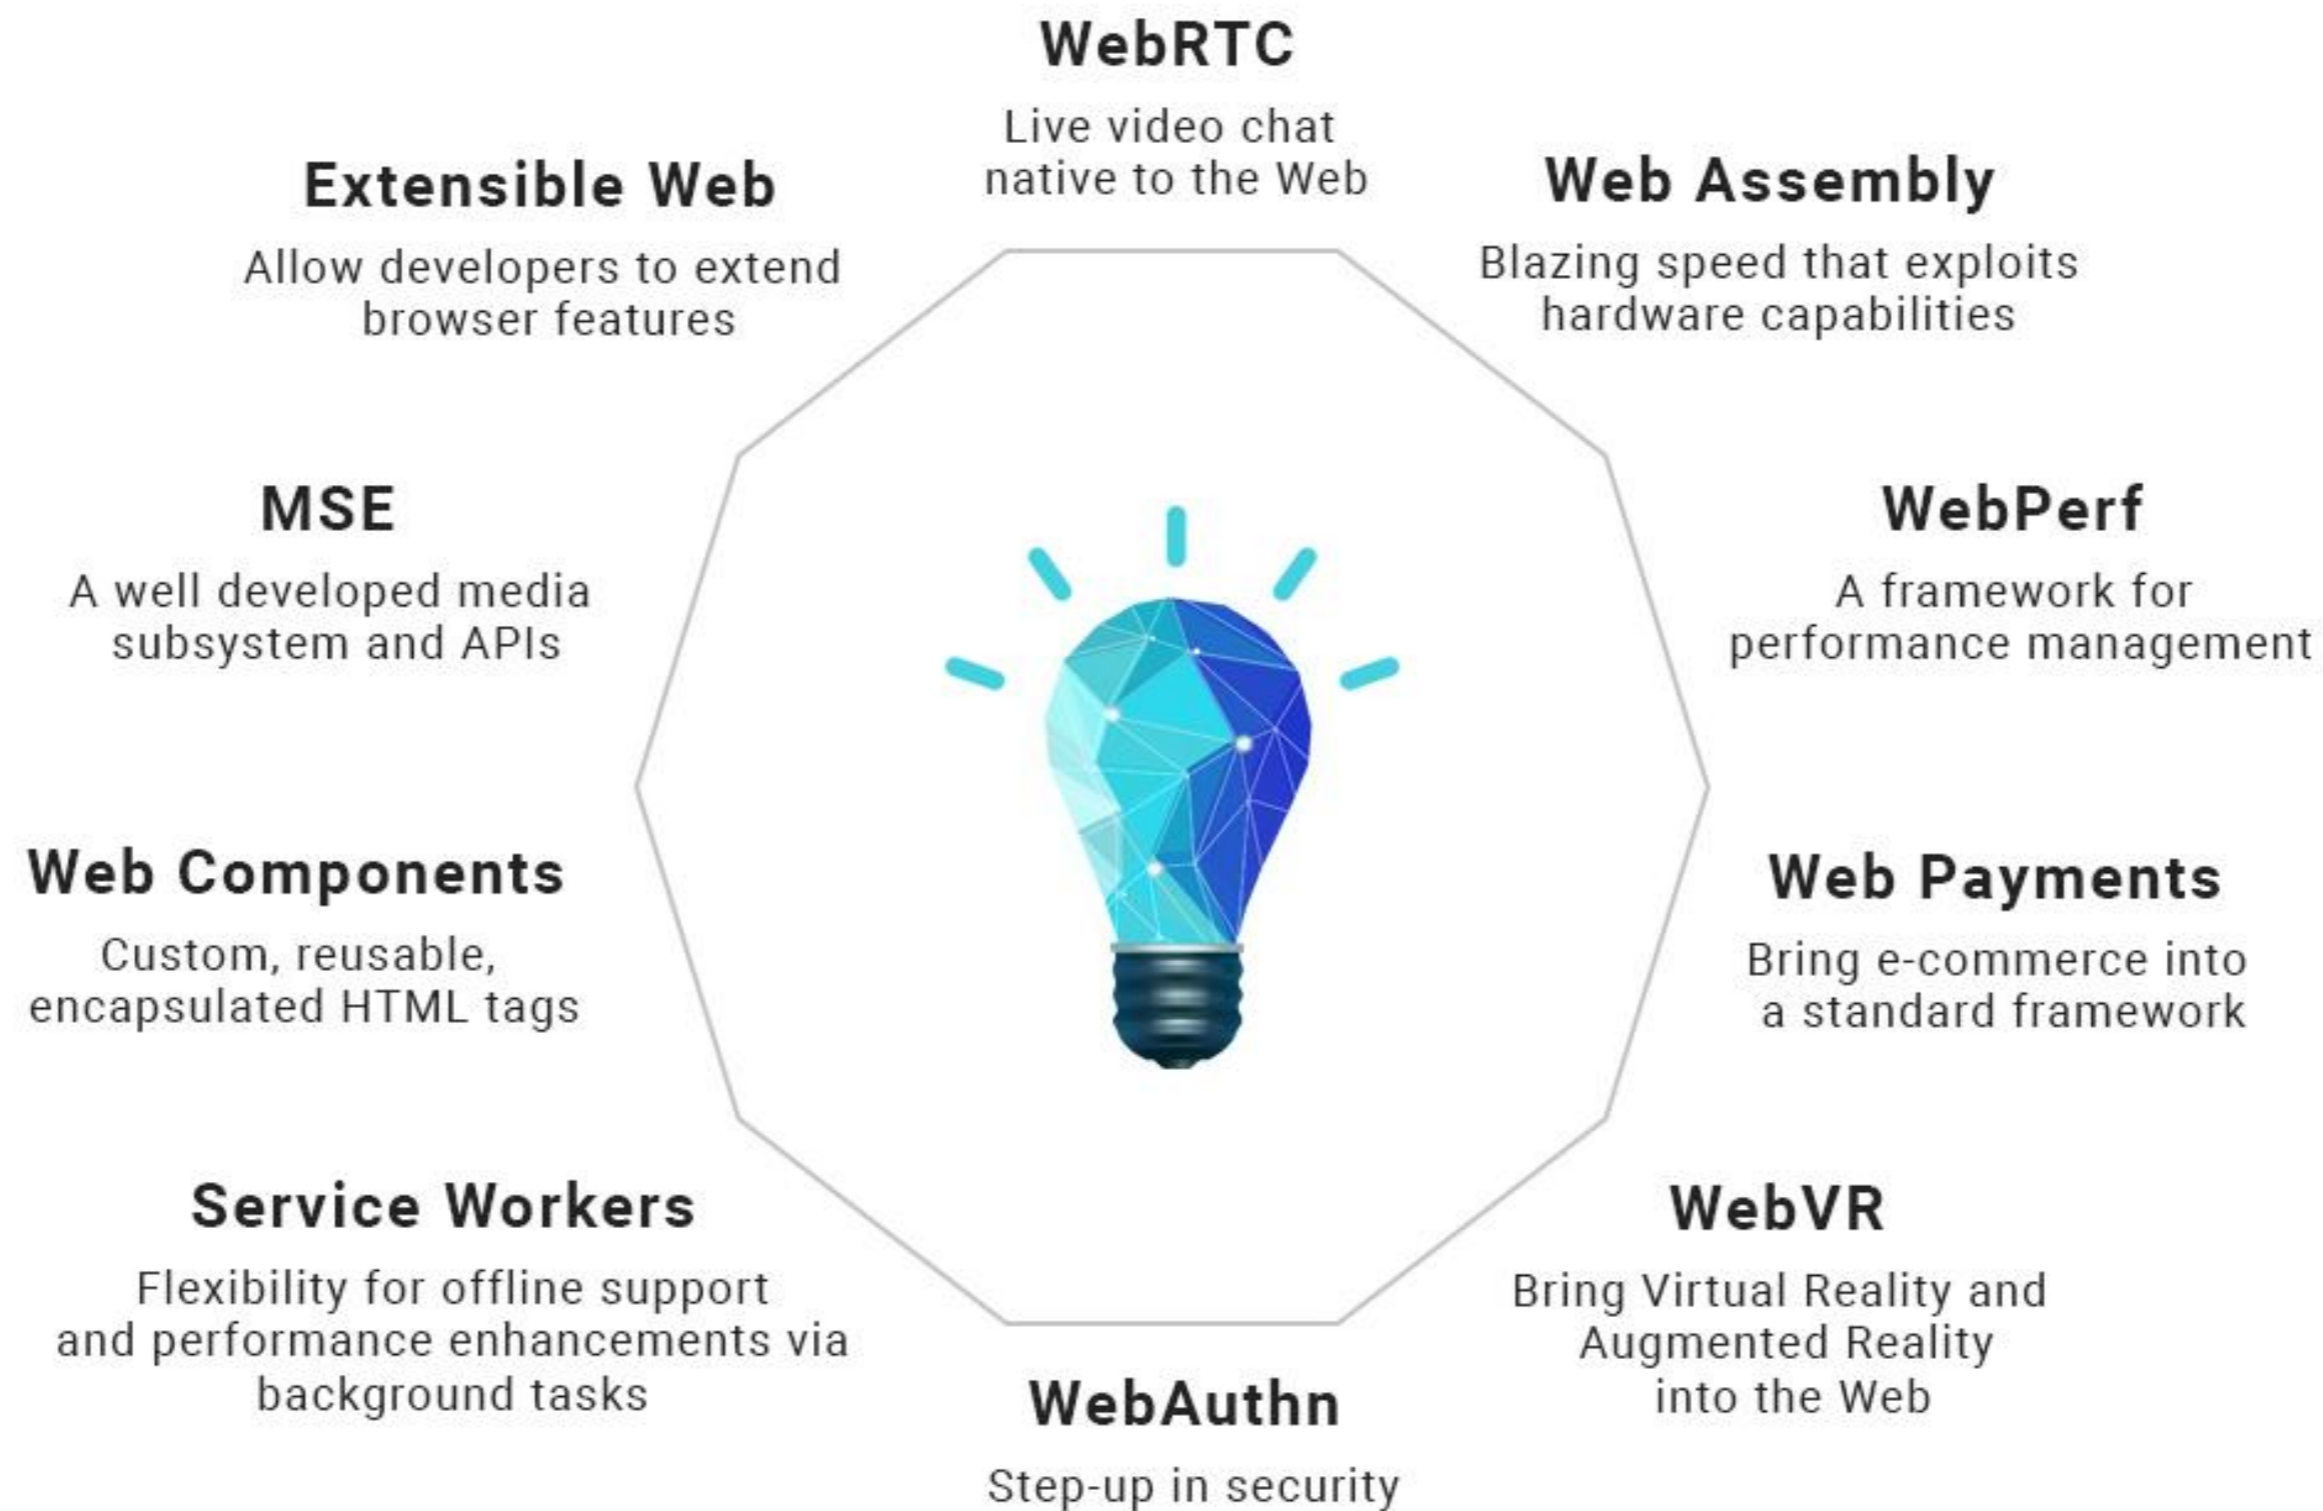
WebRTC

Live video chat native to the Web

Web Assembly

Blazing speed that exploits hardware capabilities

WebPerf

A framework for performance management

Web Payments

Bring e-commerce into a standard framework

WebVR

Bring Virtual Reality and Augmented Reality into the Web

WebAuthn

Step-up in security

Service Workers

Flexibility for offline support and performance enhancements via background tasks

Web Components

Custom, reusable, encapsulated HTML tags

MSE

A well developed media subsystem and APIs

Extensible Web

Allow developers to extend browser features